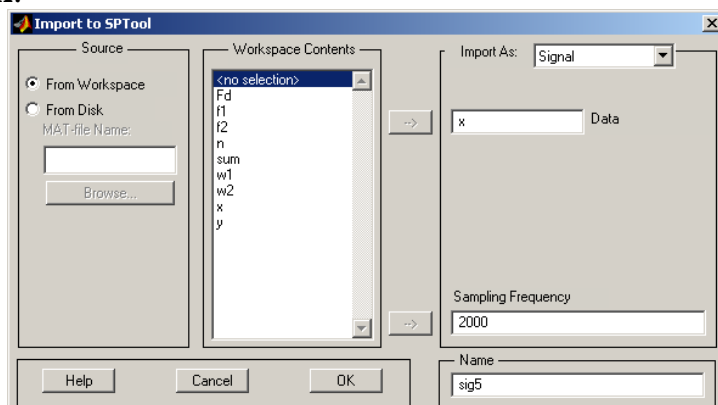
Import to SPTool

Source

From Workspace

From Disk

MAT-file Name:

Browse...

Workspace Contents

<no selection>
Fd
f1
f2
n
sum
w1
w2
x
y

-->

-->

Import As: Signal

x

Data

Sampling Frequency

2000

Name

sig5

Help

Cancel

OK